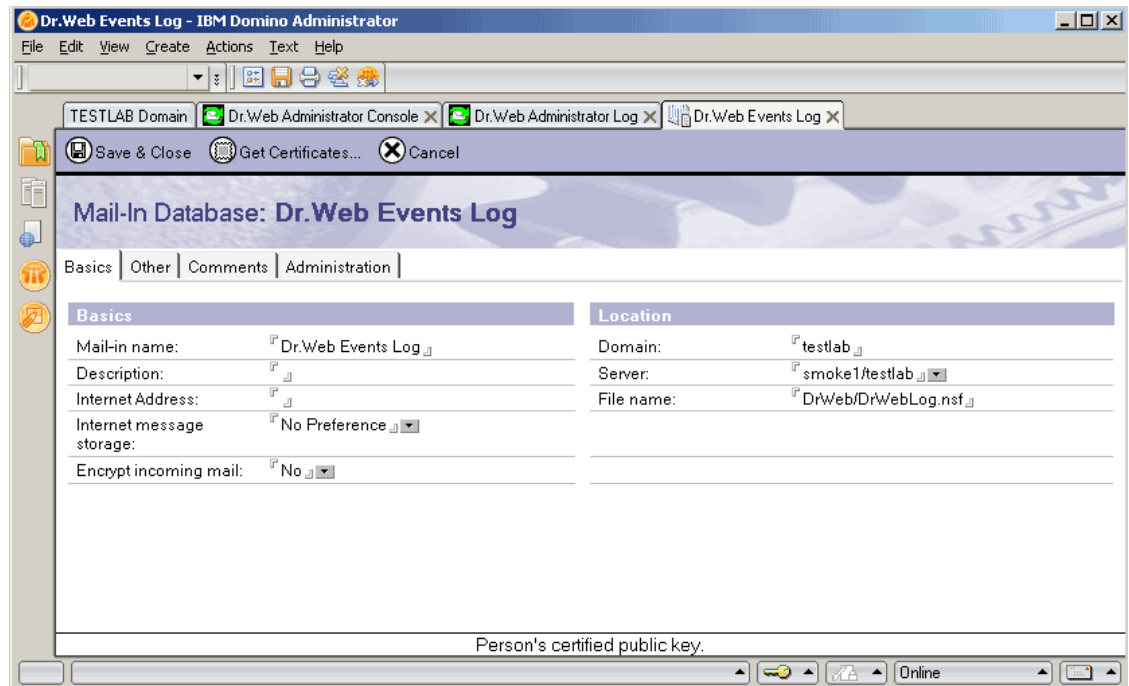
Dr.Web Events Log - IBM Domino Administrator

File Edit View Create Actions Text Help

TESTLAB Domain | Dr.Web Administrator Console | Dr.Web Administrator Log | Dr.Web Events Log

Save & Close Get Certificates... Cancel

Mail-In Database: Dr.Web Events Log

Basics | Other | Comments | Administration

| Basics | |
|---|---|
| Mail-in name: | Dr.Web Events Log |
| Description: | |
| Internet Address: | |
| Internet message storage: | No Preference |
| Encrypt incoming mail: | No |

| Location | |
|---|---|
| Domain: | testlab |
| Server: | smoke1/testlab |
| File name: | DrWeb/DrWebLog.nsf |

Person's certified public key.

Online